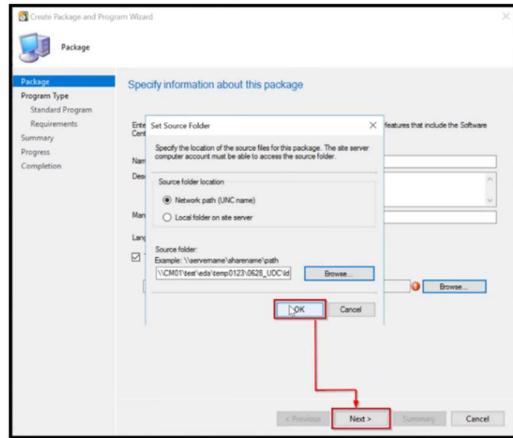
Create Package and Program Wizard

Package

Package
Program Type
Standard Program
Requirements
Summary
Progress
Completion

Specify information about this package

Ente
Cen

features that include the Software

Nam
Des
Man
Lang

Set Source Folder

Specify the location of the source files for this package. The site server computer account must be able to access the source folder.

Source folder location

Network path (UNC name)
Local folder on site server

Source folder:
Example: \\servername\sharename\path
\\CM01\test\eda\temp0123\0628_UDC\ld

Browse...

OK
Cancel

Browse...

< Previous
Next >
Summary
Cancel